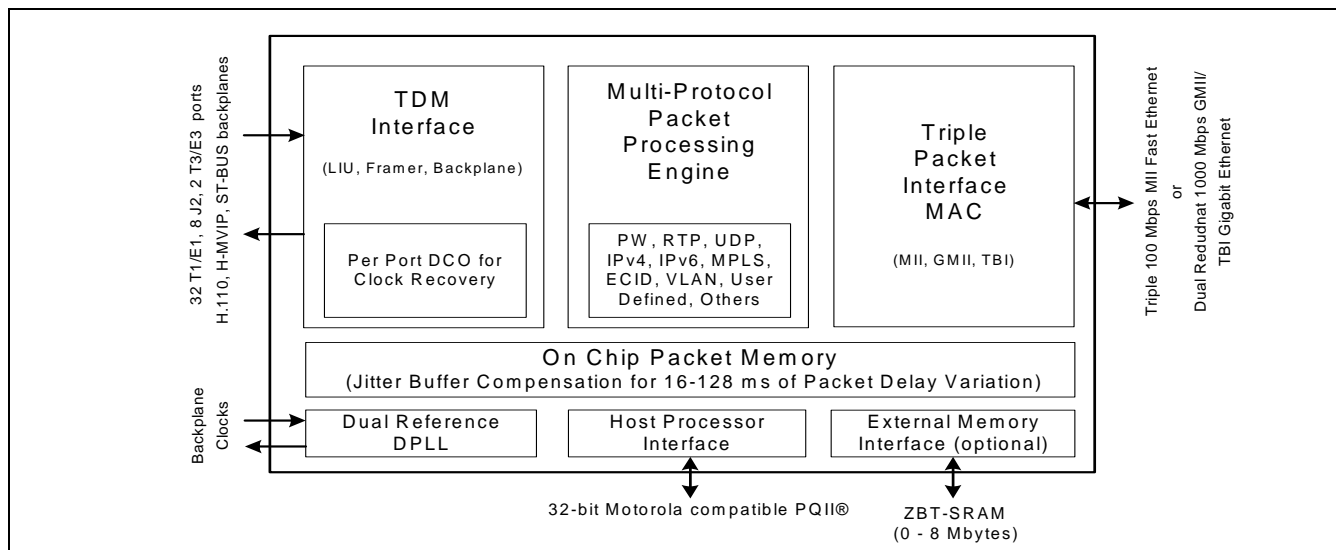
32 T1/E1, 8 J2, 2 T3/E3 ports
H.110, H-MVIP, ST-BUS backplanes

TDM
Interface

(LIU, Framer, Backplane)

Per Port DCO for
Clock Recovery

Multi-Protocol
Packet
Processing
Engine

PW, RTP, UDP,
IPv4, IPv6, MPLS,
ECID, VLAN, User
Defined, Others

Triple
Packet
Interface
MAC

(MII, GMII, TBI)

Triple 100 Mbps MII Fast Ethernet
or
Dual Redudnat 1000 Mbps GMII/
TBI Gigabit Ethernet

On Chip Packet Memory
(Jitter Buffer Compensation for 16-128 ms of Packet Delay Variation)

Backplane
Clocks

Dual Reference
DPLL

Host Processor
Interface

External Memory
Interface (optional)

32-bit Motorola compatible PQII®

ZBT-SRAM
(0 - 8 Mbytes)